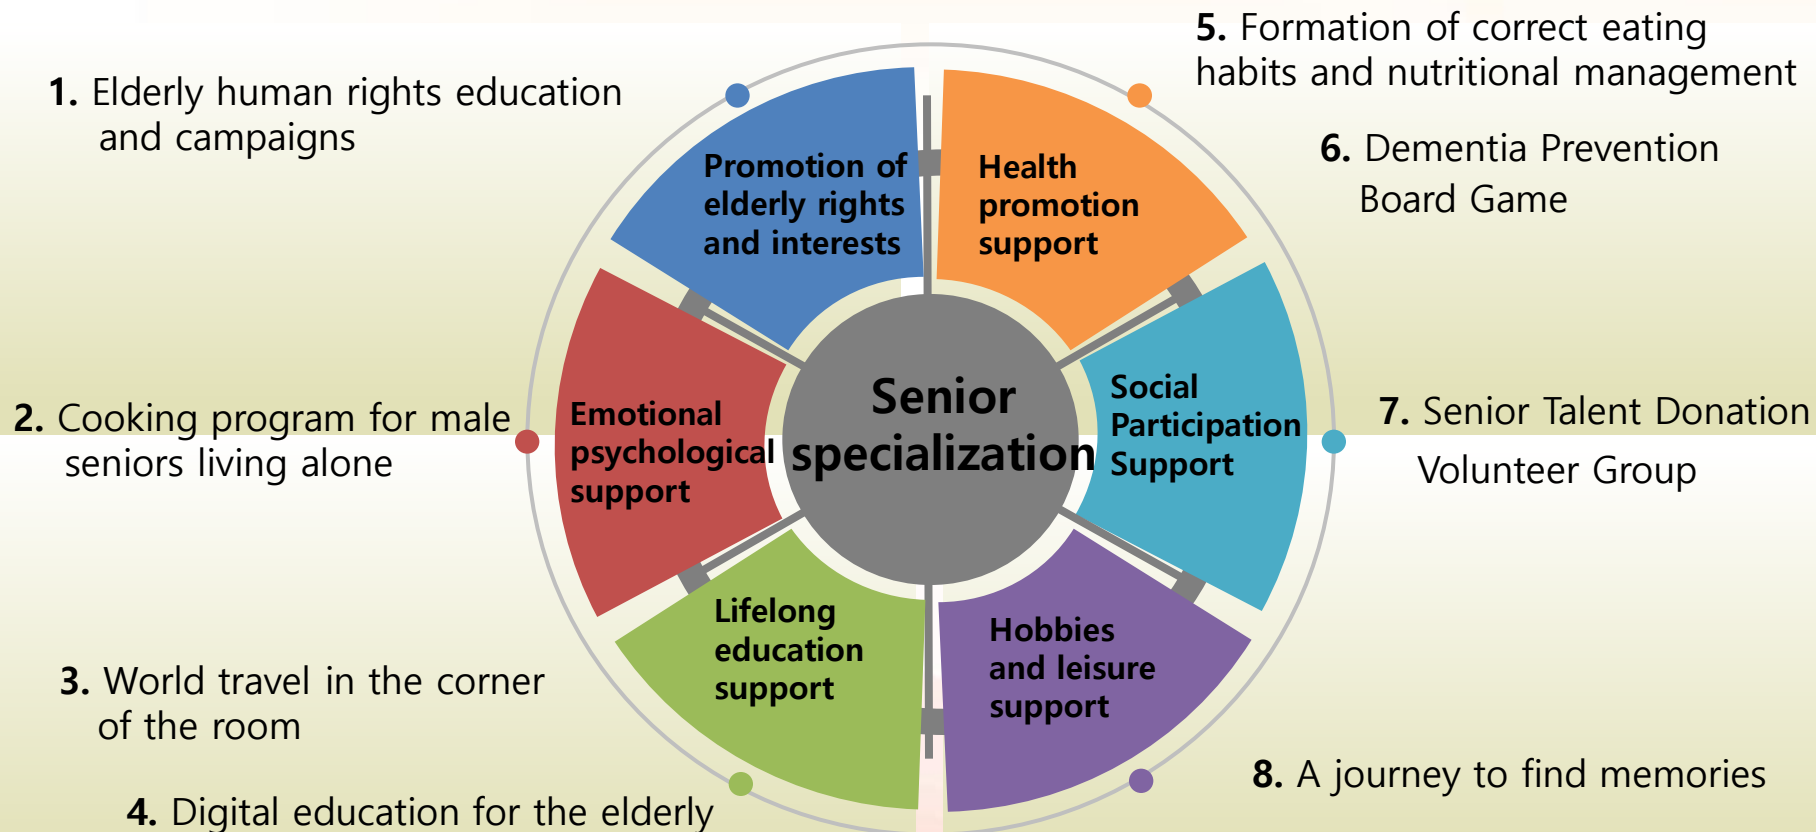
1. Elderly human rights education and campaigns

5. Formation of correct eating habits and nutritional management

6. Dementia Prevention Board Game

Promotion of elderly rights and interests

Health promotion support

Emotional psychological support

Senior specialization

Social Participation Support

2. Cooking program for male seniors living alone

7. Senior Talent Donation Volunteer Group

Lifelong education support

Hobbies and leisure support

3. World travel in the corner of the room

8. A journey to find memories

4. Digital education for the elderly